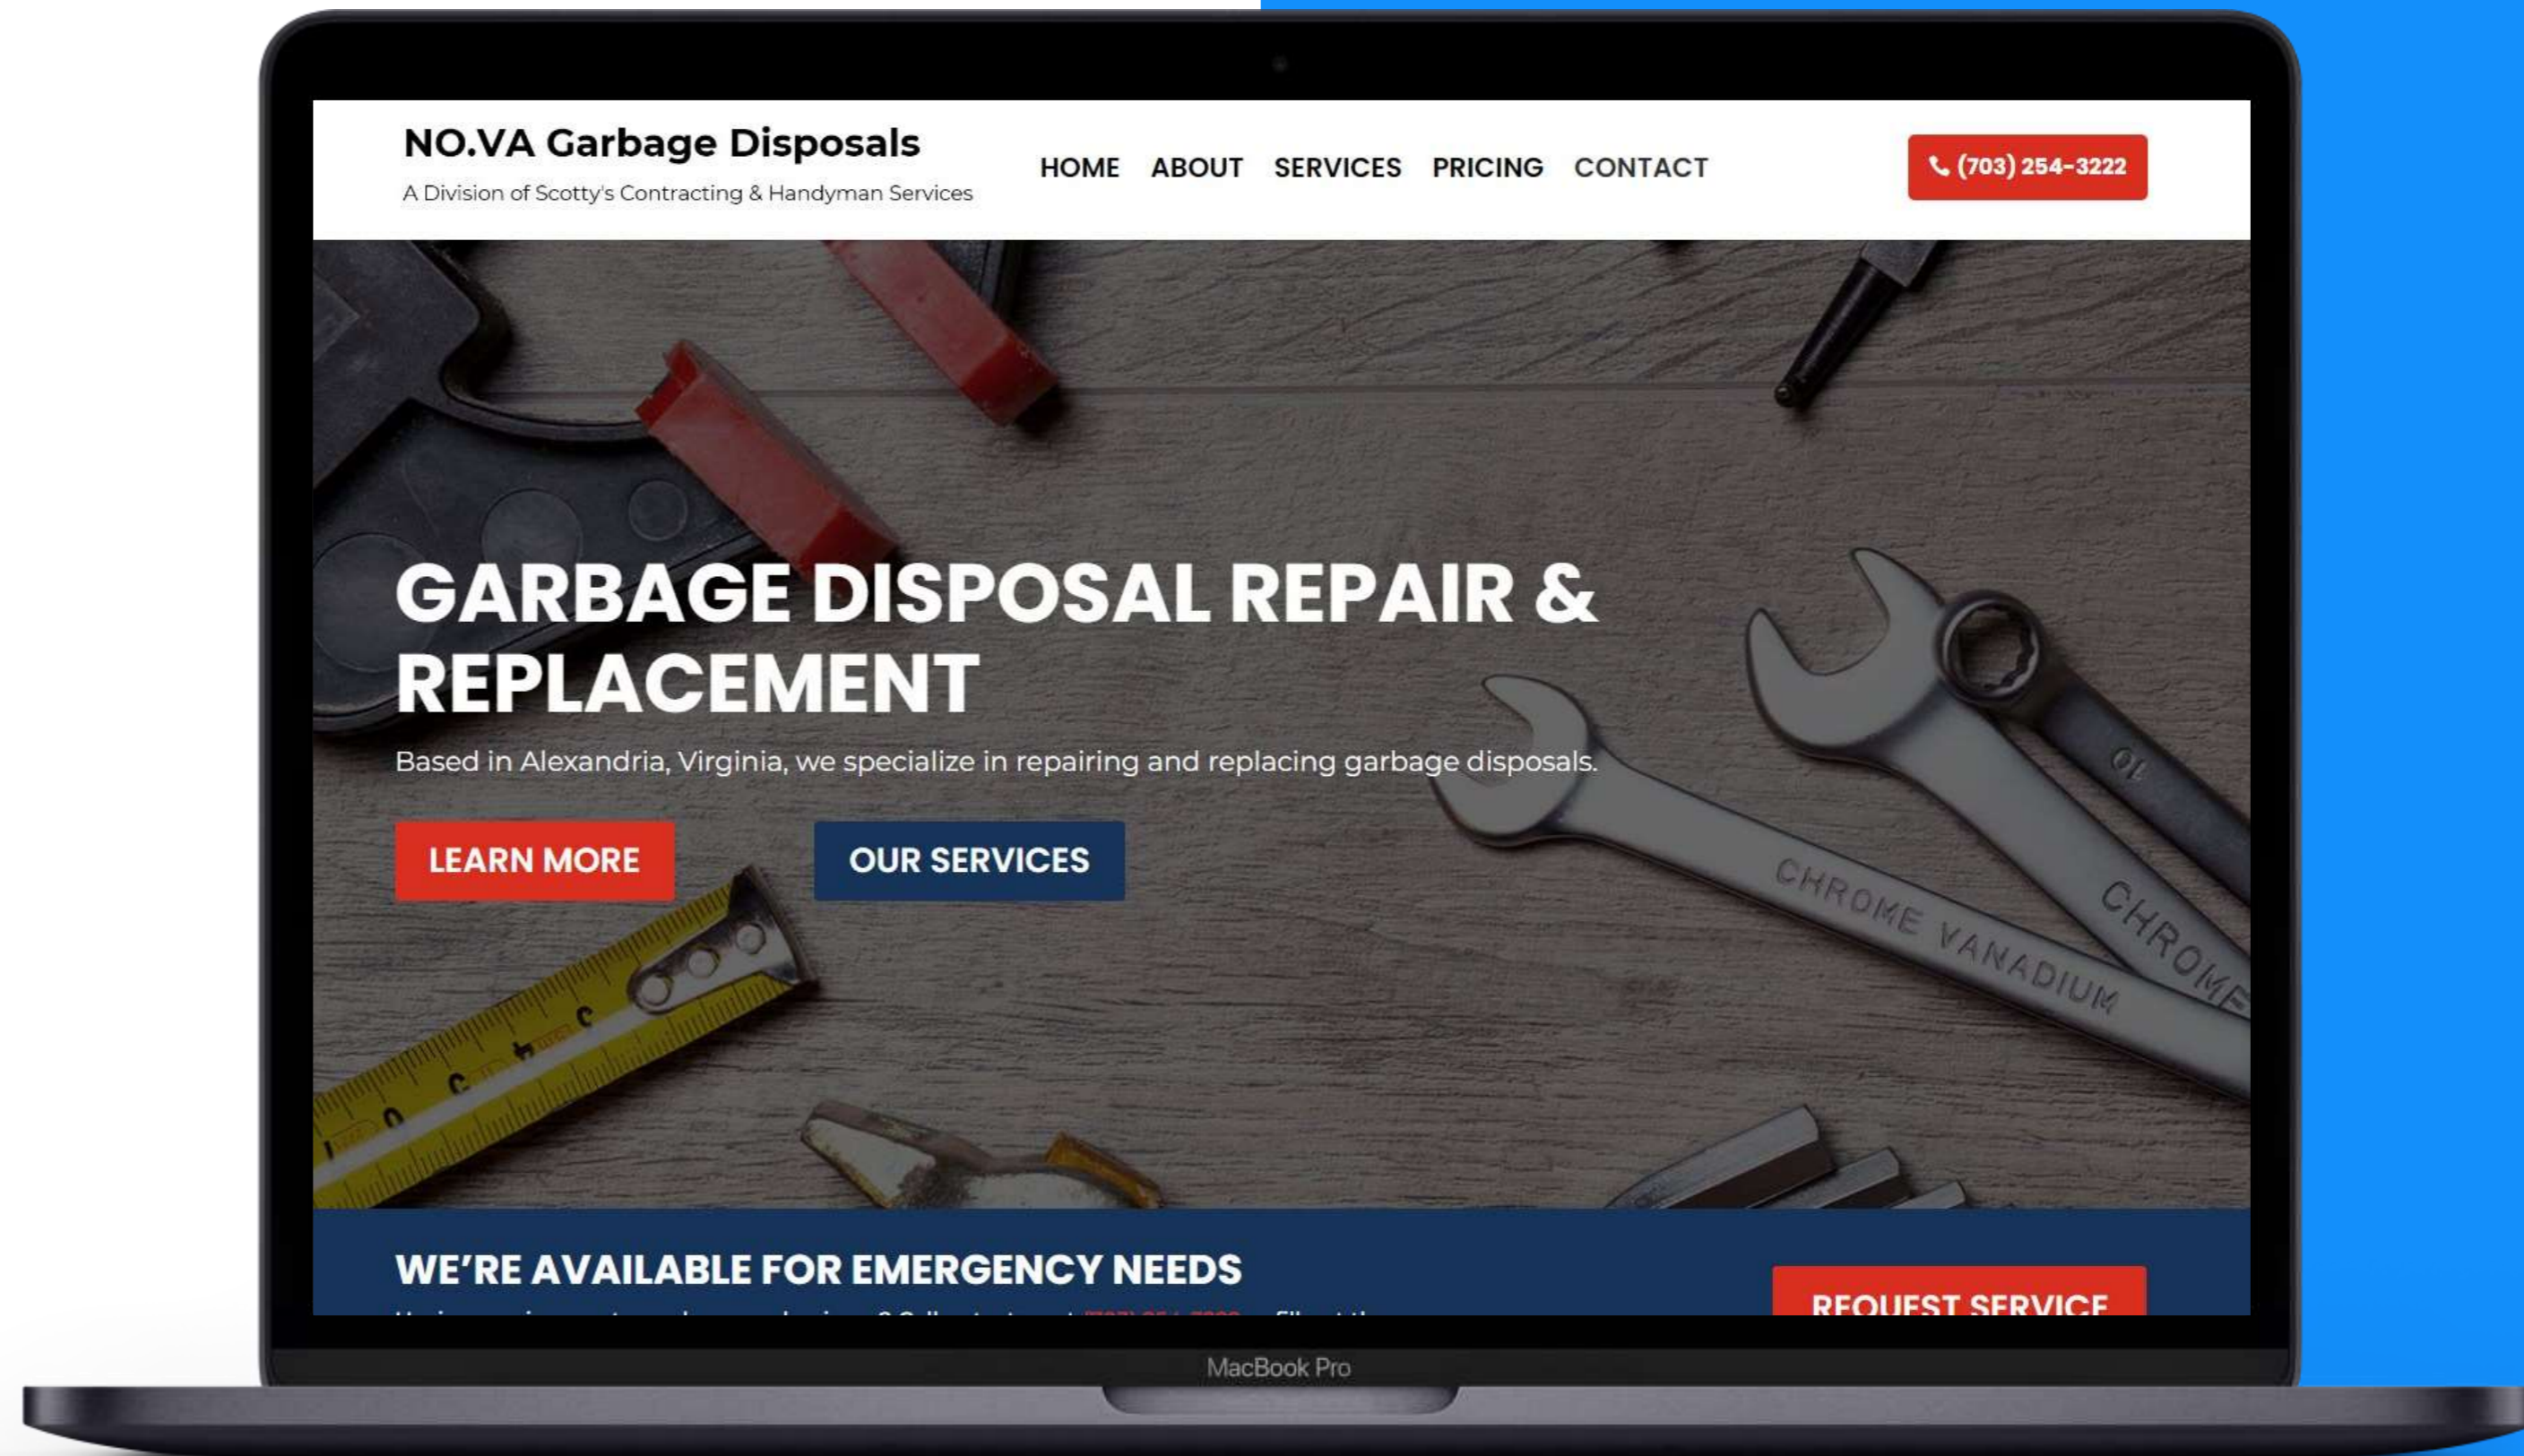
NO.VA Garbage Disposals
A Division of Scotty's Contracting & Handyman Services

HOME ABOUT SERVICES PRICING CONTACT

(703) 254-3222

GARBAGE DISPOSAL REPAIR & REPLACEMENT

Based in Alexandria, Virginia, we specialize in repairing and replacing garbage disposals.

LEARN MORE

OUR SERVICES

CHROME VANADIUM

CHROME

WE'RE AVAILABLE FOR EMERGENCY NEEDS

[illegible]

REQUEST SERVICE

MacBook Pro